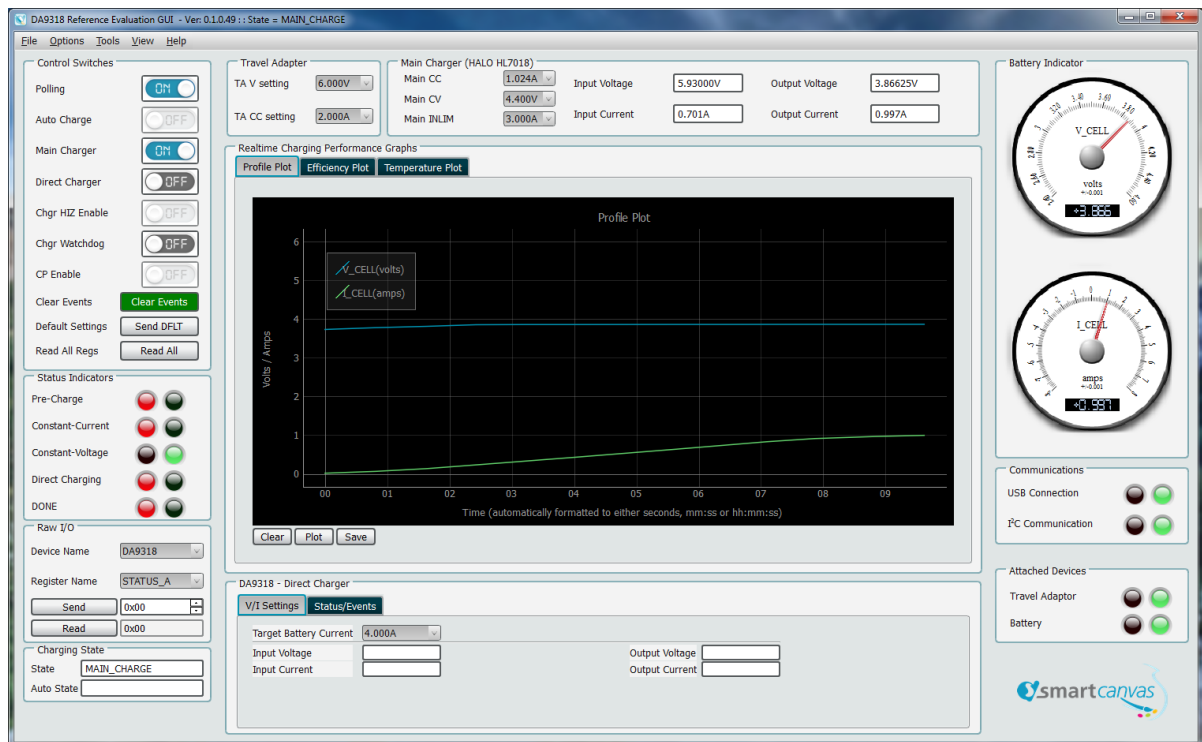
DA9318 Reference Evaluation GUI - Ver: 0.1.0.49 : : State = MAIN_CHARGE

File Options Tools View Help

Control Switches
Polling ON
Auto Charge OFF
Main Charger ON
Direct Charger OFF
Chgr HIZ Enable OFF
Chgr Watchdog OFF
CP Enable OFF
Clear Events Clear Events
Default Settings Send DFLT
Read All Regs Read All

Status Indicators
Pre-Charge
Constant-Current
Constant-Voltage
Direct Charging
DONE

Raw I/O
Device Name DA9318
Register Name STATUS_A
Send 0x00
Read 0x00

Charging State
State MAIN_CHARGE
Auto State

Travel Adapter
TA V setting 6.000V
TA CC setting 2.000A

Main Charger (HALO HL7018)
Main CC 1.024A
Main CV 4.400V
Main INLIM 3.000A
Input Voltage 5.93000V
Input Current 0.701A
Output Voltage 3.86625V
Output Current 0.997A

Realtime Charging Performance Graphs
Profile Plot | Efficiency Plot | Temperature Plot

Profile Plot
V_CELL(volts)
I_CELL(amps)
Volts / Amps
6 5 4 3 2 1 0
00 01 02 03 04 05 06 07 08 09
Time (automatically formatted to either seconds, mm:ss or hh:mm:ss)
Clear Plot Save

DA9318 - Direct Charger
V/I Settings | Status/Events
Target Battery Current 4.000A
Input Voltage
Input Current
Output Voltage
Output Current

Battery Indicator
V_CELL
volts
+-0.001
+3.866
I_CELL
amps
+-0.001
+0.997

Communications
USB Connection
I²C Communication

Attached Devices
Travel Adaptor
Battery

smartcanvas